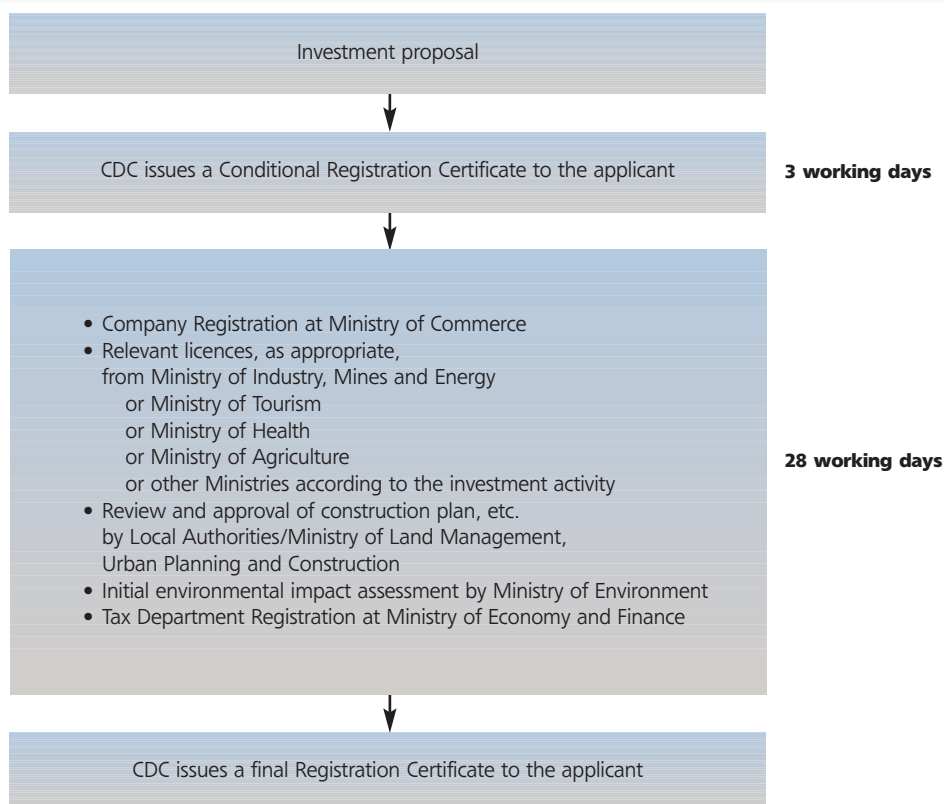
Investment proposal

CDC issues a Conditional Registration Certificate to the applicant

3 working days

• Company Registration at Ministry of Commerce
• Relevant licences, as appropriate, from Ministry of Industry, Mines and Energy or Ministry of Tourism or Ministry of Health or Ministry of Agriculture or other Ministries according to the investment activity
• Review and approval of construction plan, etc. by Local Authorities/Ministry of Land Management, Urban Planning and Construction
• Initial environmental impact assessment by Ministry of Environment
• Tax Department Registration at Ministry of Economy and Finance

28 working days

CDC issues a final Registration Certificate to the applicant